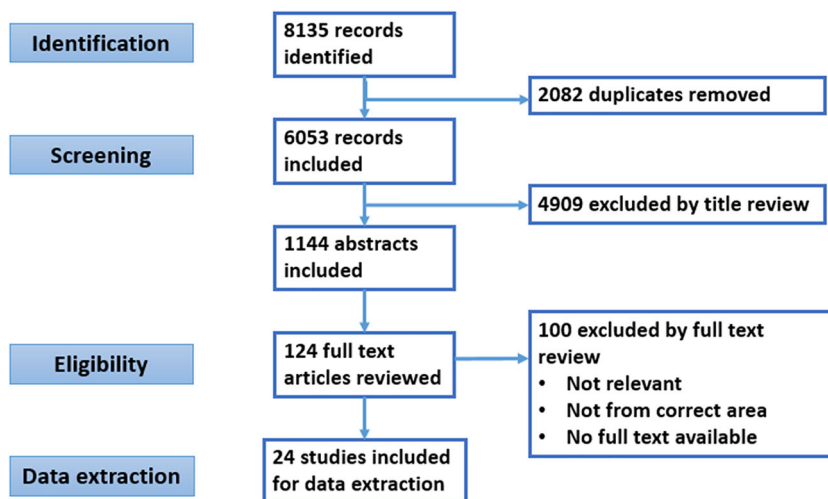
Identification

8135 records identified

2082 duplicates removed

Screening

6053 records included

4909 excluded by title review

1144 abstracts included

Eligibility

124 full text articles reviewed

100 excluded by full text review
• Not relevant
• Not from correct area
• No full text available

Data extraction

24 studies included for data extraction